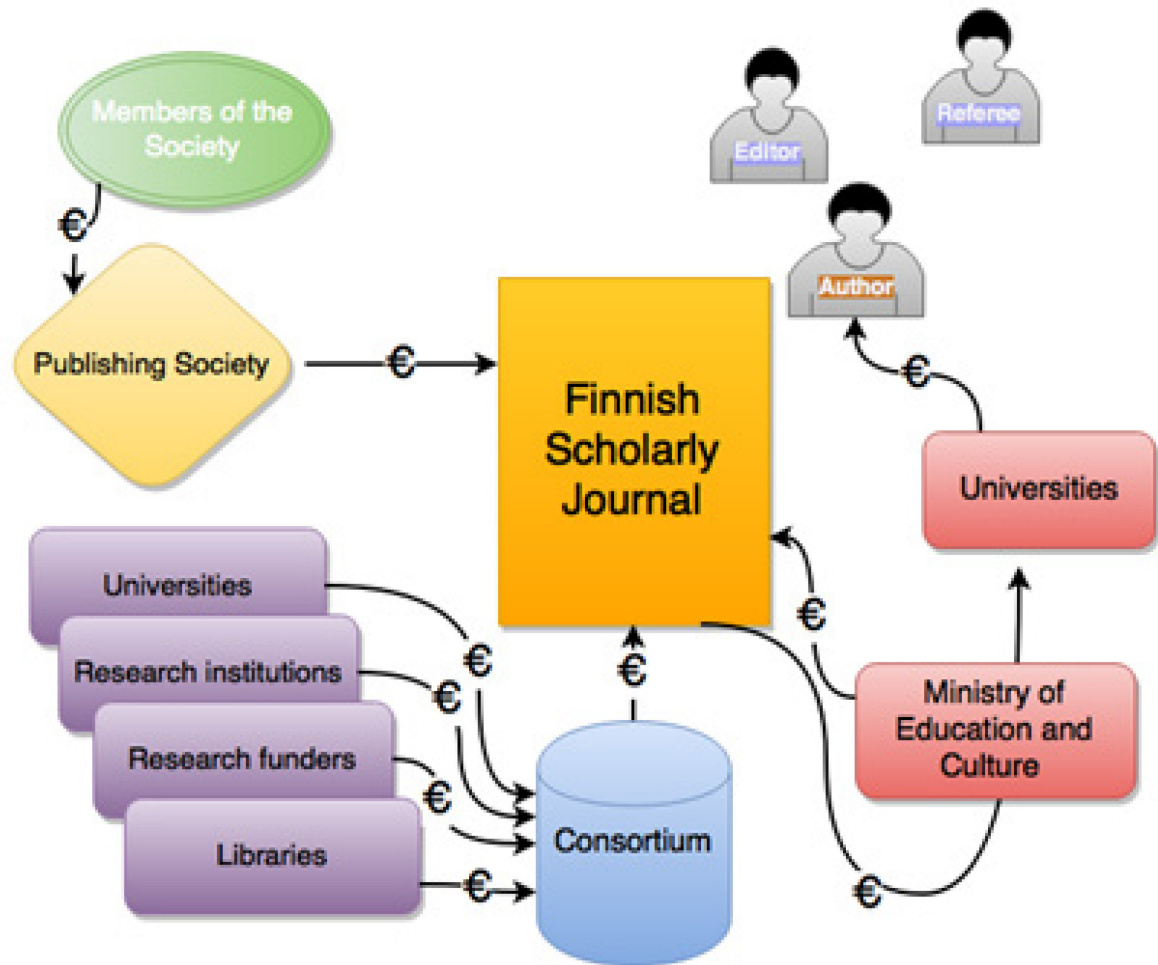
Members of the Society

€

Publishing Society

€

Editor

Referee

Author

€

Finnish Scholarly Journal

Universities

Universities

Research institutions

Research funders

Libraries

€

€

€

€

€

Consortium

€

Ministry of Education and Culture

€